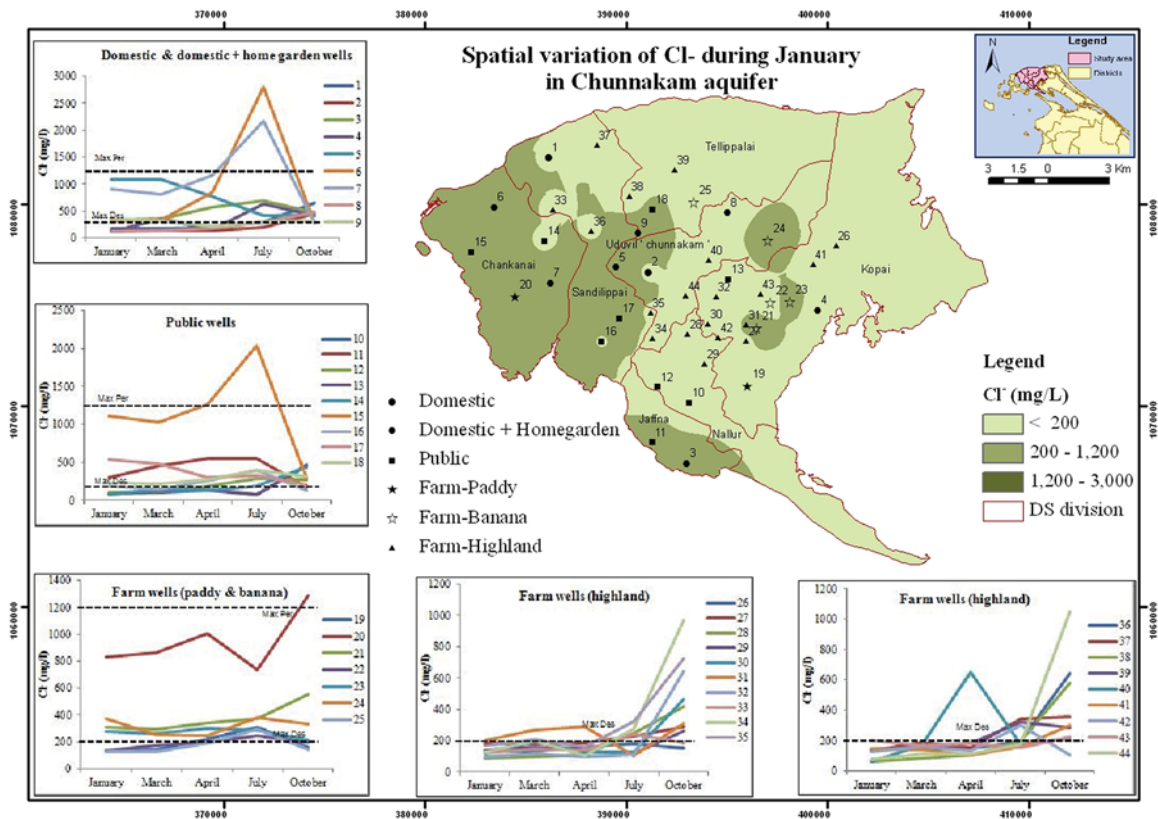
370000
380000
390000
400000
410000

Spatial variation of Cl- during January in Chunnakam aquifer

Legend
Study area
Districts
N
3 1.5 0 3 Km

Domestic & domestic + home garden wells
3000
2500
2000
1500
1000
500
0
Cl (mg/l)
Max Per
Max Des
January March April July October
1
2
3
4
5
6
7
8
9

Public wells
2500
2000
1500
1000
500
0
Cl (mg/l)
Max Per
Max Des
January March April July October
10
11
12
13
14
15
16
17
18

Farm wells (paddy & banana)
1400
1200
1000
800
600
400
200
0
Cl (mg/l)
Max Per
Max Des
January March April July October
19
20
21
22
23
24
25

Farm wells (highland)
1200
1000
800
600
400
200
0
Cl (mg/l)
Max Des
January March April July October
26
27
28
29
30
31
32
33
34
35

Farm wells (highland)
1200
1000
800
600
400
200
0
Cl (mg/l)
Max Des
January March April July October
36
37
38
39
40
41
42
43
44

Tellippalai
Uduvil chunnakam
Chankanai
Sandilippai
Kopai
Jaffna
Nallur
1 2 3 4 5 6 7 8 9 10 11 12 13 14 15 16 17 18 19 20 21 22 23 24 25 26 28 29 30 31 32 33 34 35 36 37 38 39 40 41 42 43 44

Domestic
Domestic + Homegarden
Public
Farm-Paddy
Farm-Banana
Farm-Highland

Legend
Cl- (mg/L)
< 200
200 - 1,200
1,200 - 3,000
DS division

1080000
1070000
1060000